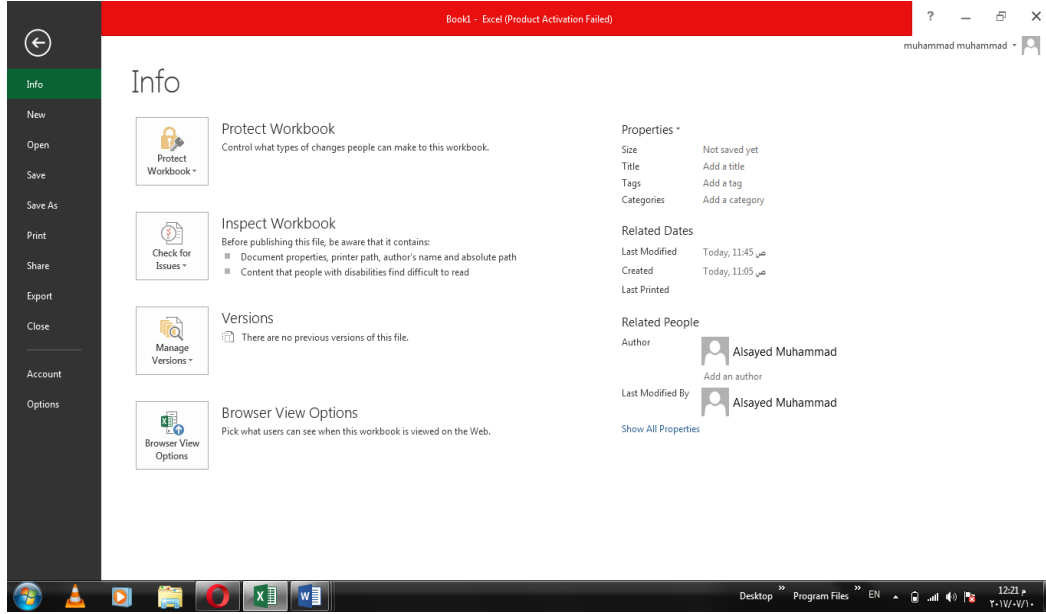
Book1 - Excel (Product Activation Failed)

? — ✕

muhammad muhammad ▾

Info
New
Open
Save
Save As
Print
Share
Export
Close
Account
Options

Info

Protect Workbook ▾

Protect Workbook
Control what types of changes people can make to this workbook.

Check for Issues ▾

Inspect Workbook
Before publishing this file, be aware that it contains:
Document properties, printer path, author's name and absolute path
Content that people with disabilities find difficult to read

Manage Versions ▾

Versions
There are no previous versions of this file.

Browser View Options

Browser View Options
Pick what users can see when this workbook is viewed on the Web.

Properties ▾

| | |
|---|---|
| Size | Not saved yet |
| Title | Add a title |
| Tags | Add a tag |
| Categories | Add a category |

Related Dates

| | |
|---|---|
| Last Modified | Today, 11:45 ص |
| Created | Today, 11:05 ص |
| Last Printed | |

Related People

Author
Alsayed Muhammad
Add an author
Last Modified By
Alsayed Muhammad

Show All Properties

Desktop » Program Files » EN 12:21 م ٢٠١٧/٠٧/١٠